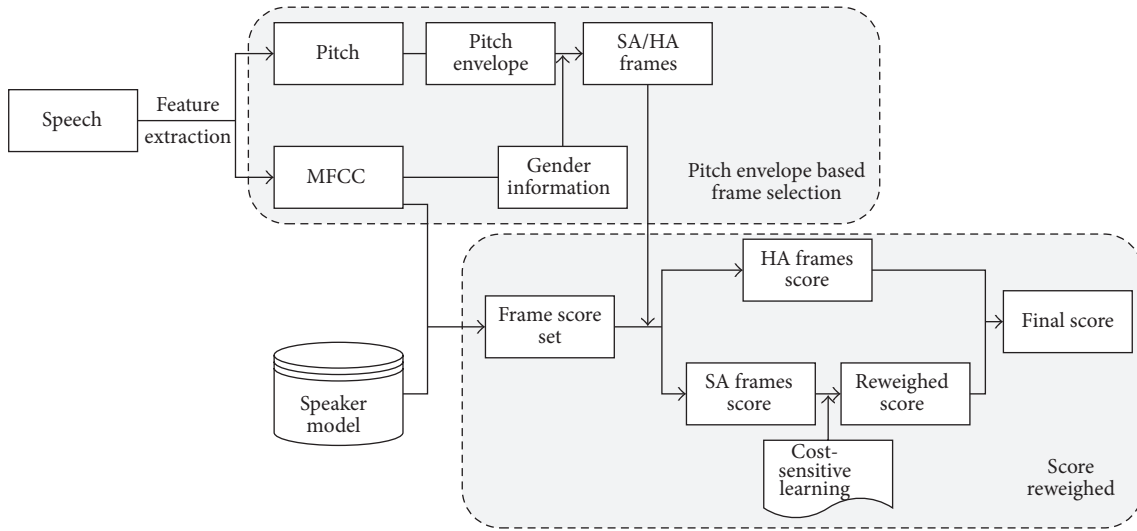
Speech

Feature extraction

Pitch

Pitch envelope

SA/HA frames

MFCC

Gender information

Pitch envelope based frame selection

Speaker model

Frame score set

HA frames score

SA frames score

Reweighed score

Final score

Cost-sensitive learning

Score reweighed